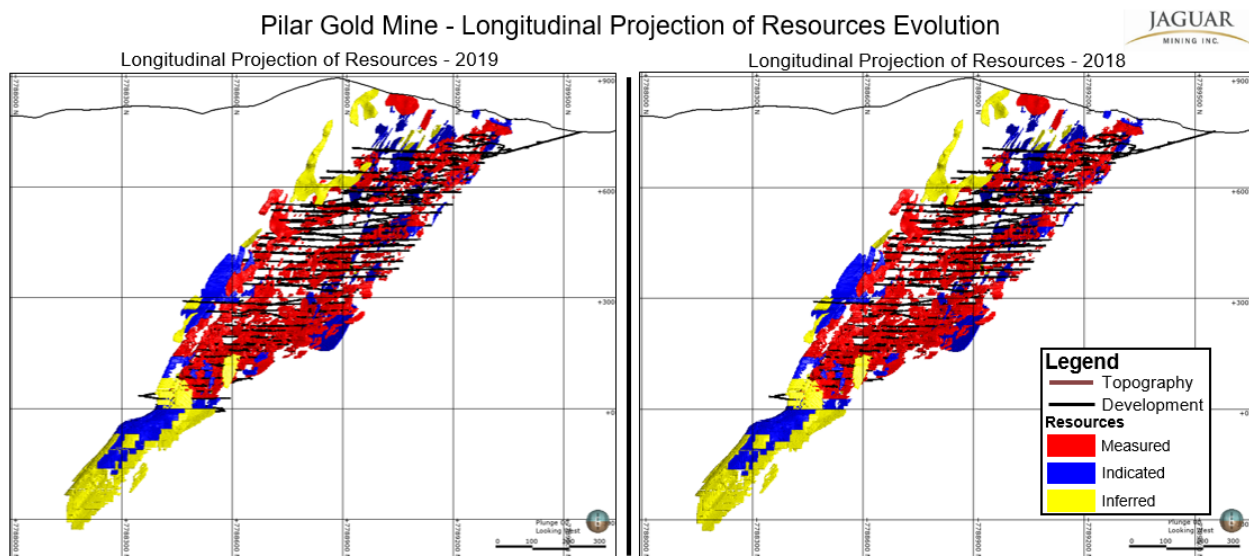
Pilar Gold Mine - Longitudinal Projection of Resources Evolution

JAGUAR MINING INC.

Longitudinal Projection of Resources - 2019

7788000 N
7788300 N
7788600 N
7788900 N
7789200 N
7789500 N

+900
+600
+300
+0

Plunge 0
Looking West
0 100 200 300

Longitudinal Projection of Resources - 2018

7788000 N
7788300 N
7788600 N
7788900 N
7789200 N
7789500 N

+900
+600
+300
+0

Legend
Topography
Development
Resources
Measured
Indicated
Inferred

Plunge 0
Looking West
0 100 200 300